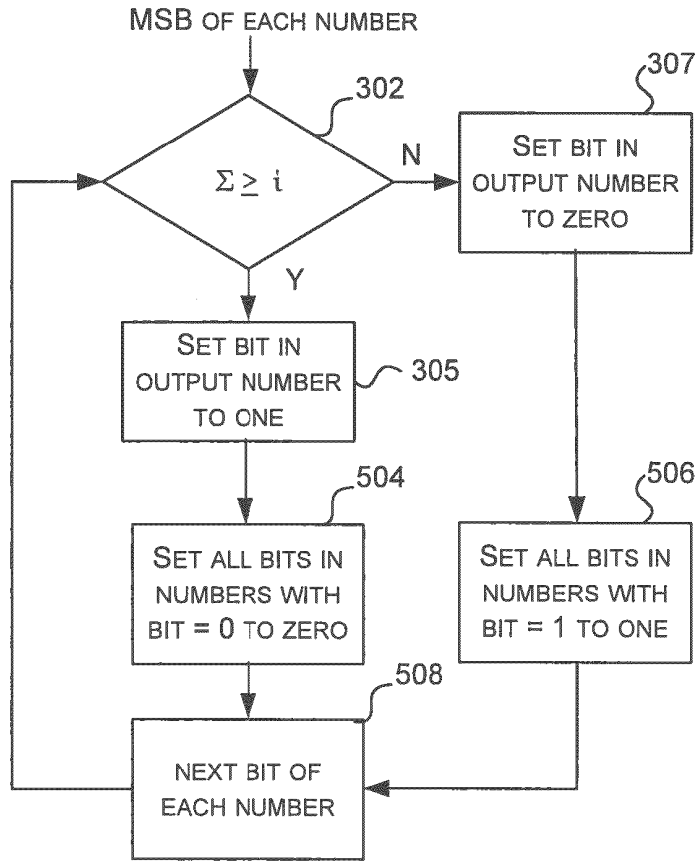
MSB OF EACH NUMBER

302

$\Sigma \geq i$

N

Y

307

SET BIT IN OUTPUT NUMBER TO ZERO

SET BIT IN OUTPUT NUMBER TO ONE

305

504

SET ALL BITS IN NUMBERS WITH BIT = 0 TO ZERO

506

SET ALL BITS IN NUMBERS WITH BIT = 1 TO ONE

508

NEXT BIT OF EACH NUMBER